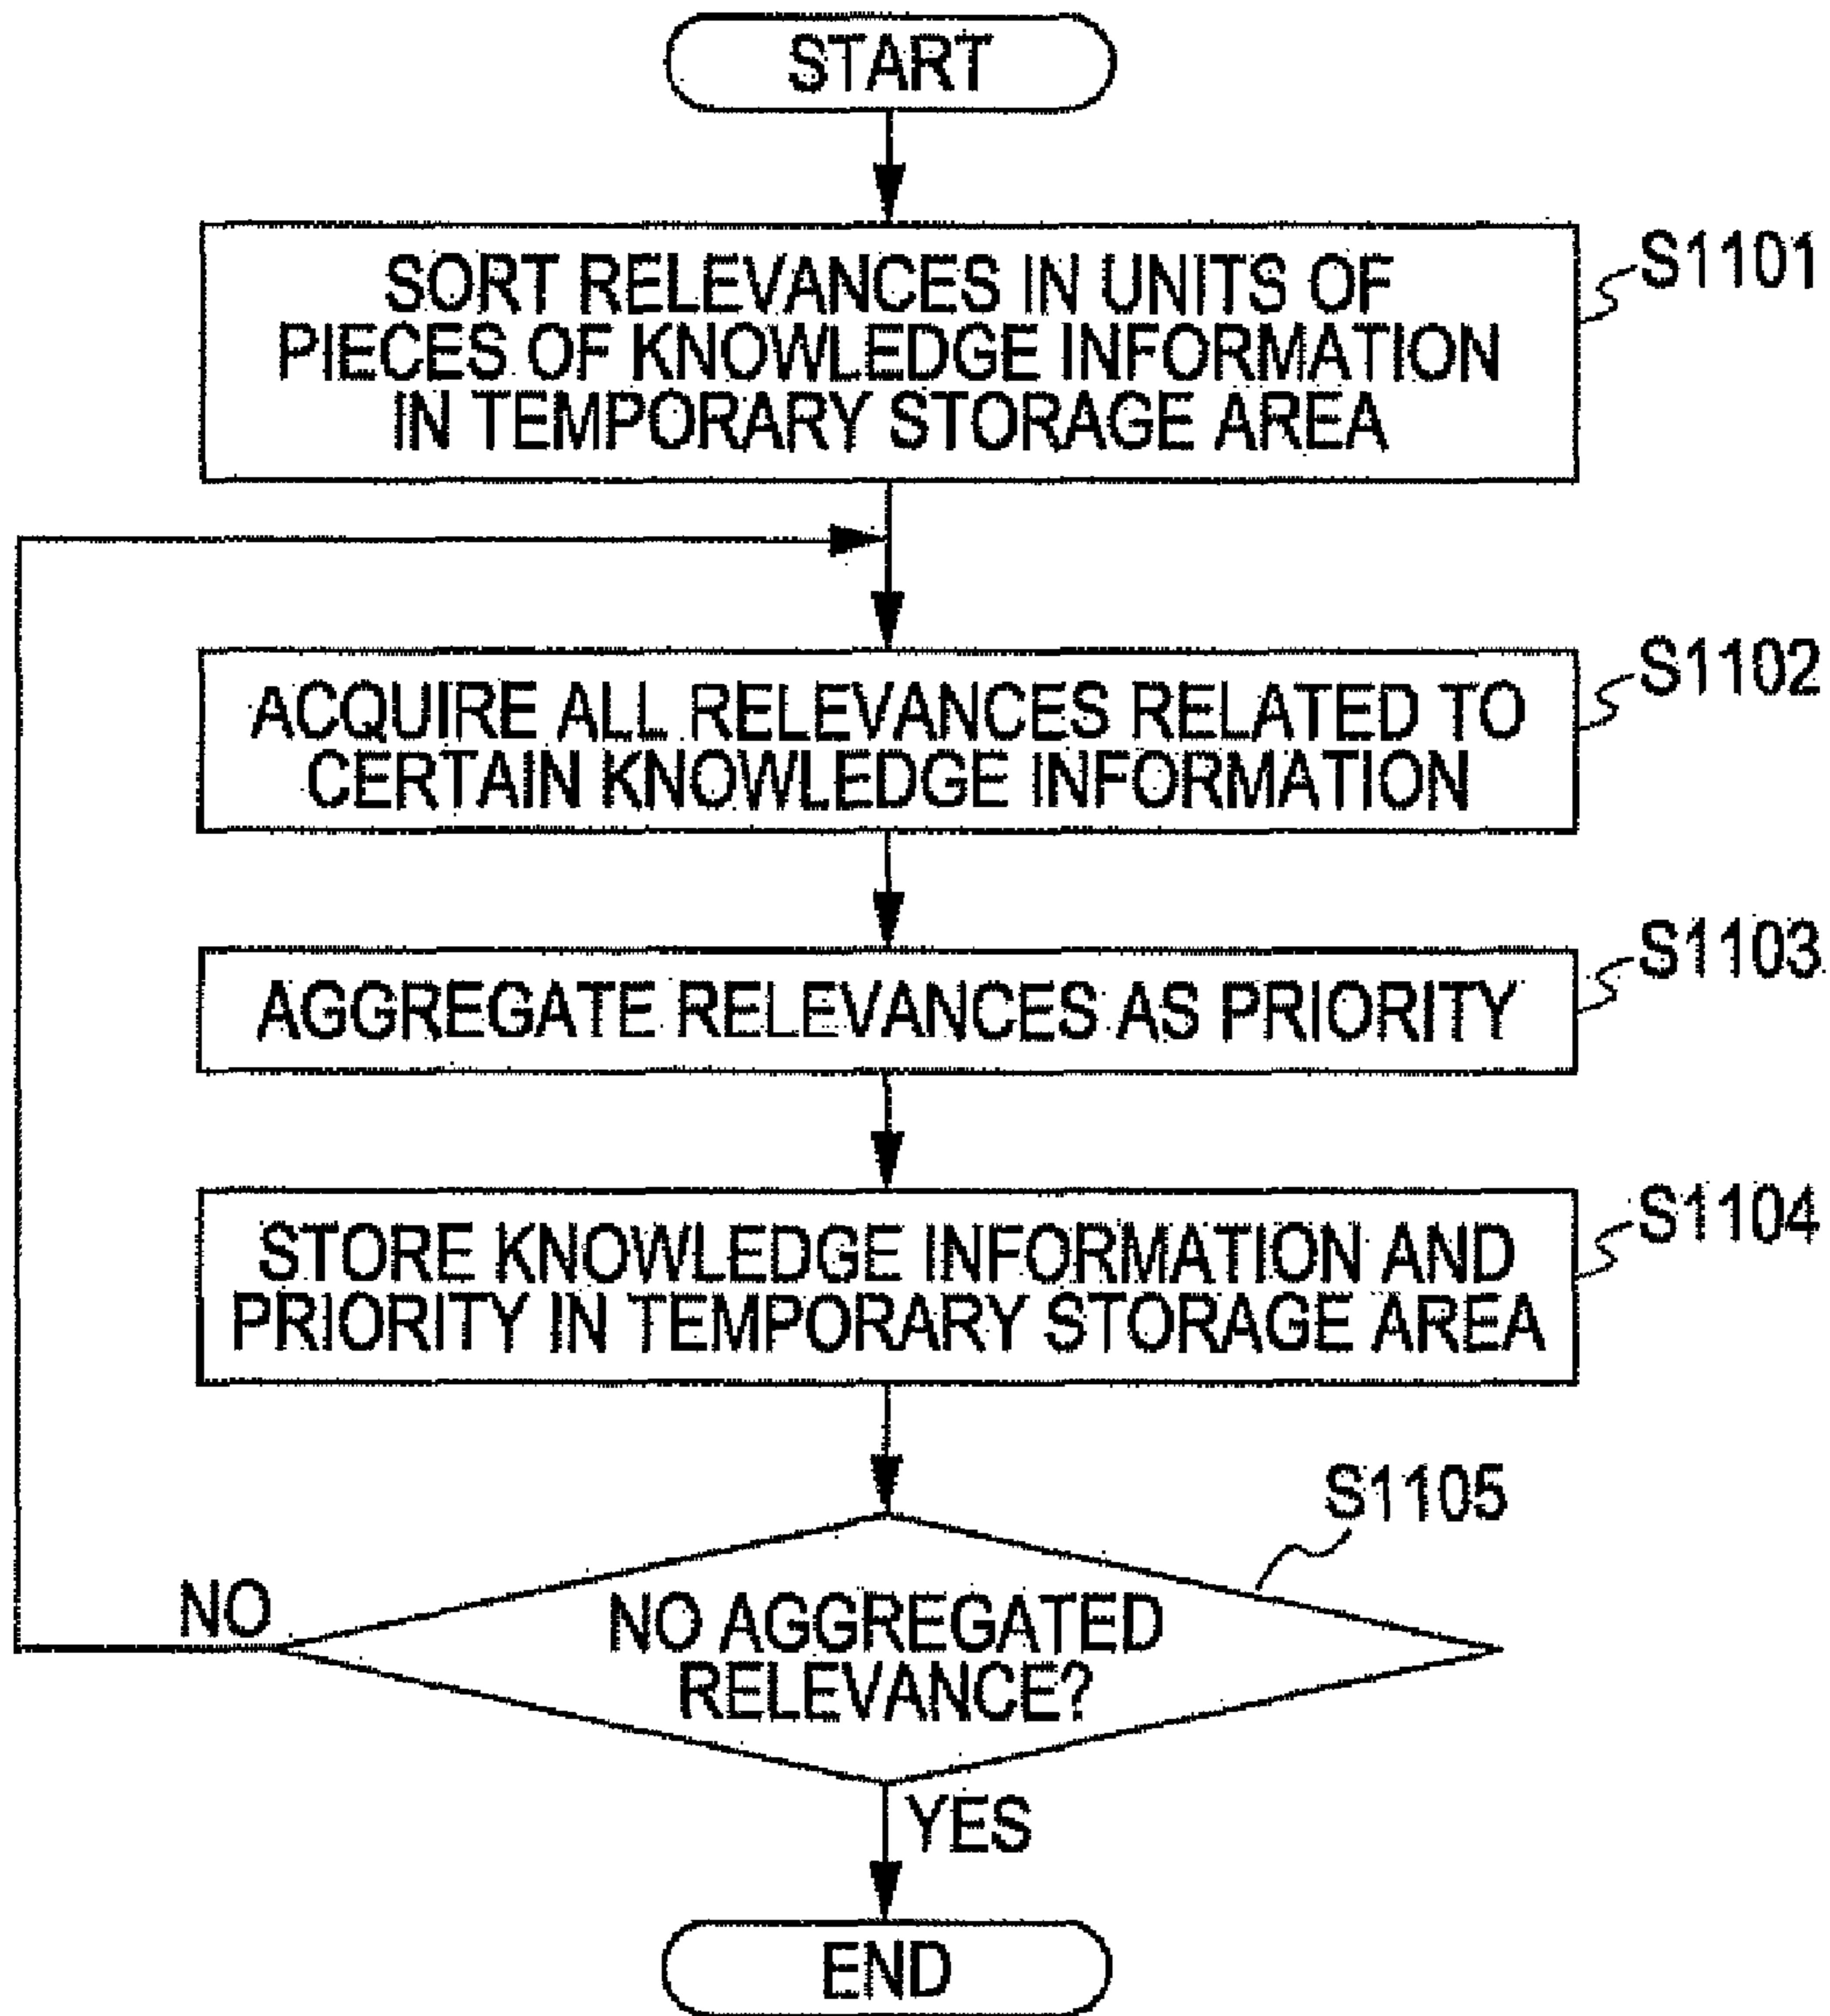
START

SORT RELEVANCES IN UNITS OF PIECES OF KNOWLEDGE INFORMATION IN TEMPORARY STORAGE AREA

S1101

ACQUIRE ALL RELEVANCES RELATED TO CERTAIN KNOWLEDGE INFORMATION

S1102

AGGREGATE RELEVANCES AS PRIORITY

S1103

STORE KNOWLEDGE INFORMATION AND PRIORITY IN TEMPORARY STORAGE AREA

S1104

S1105

NO

NO AGGREGATED RELEVANCE?

YES

END